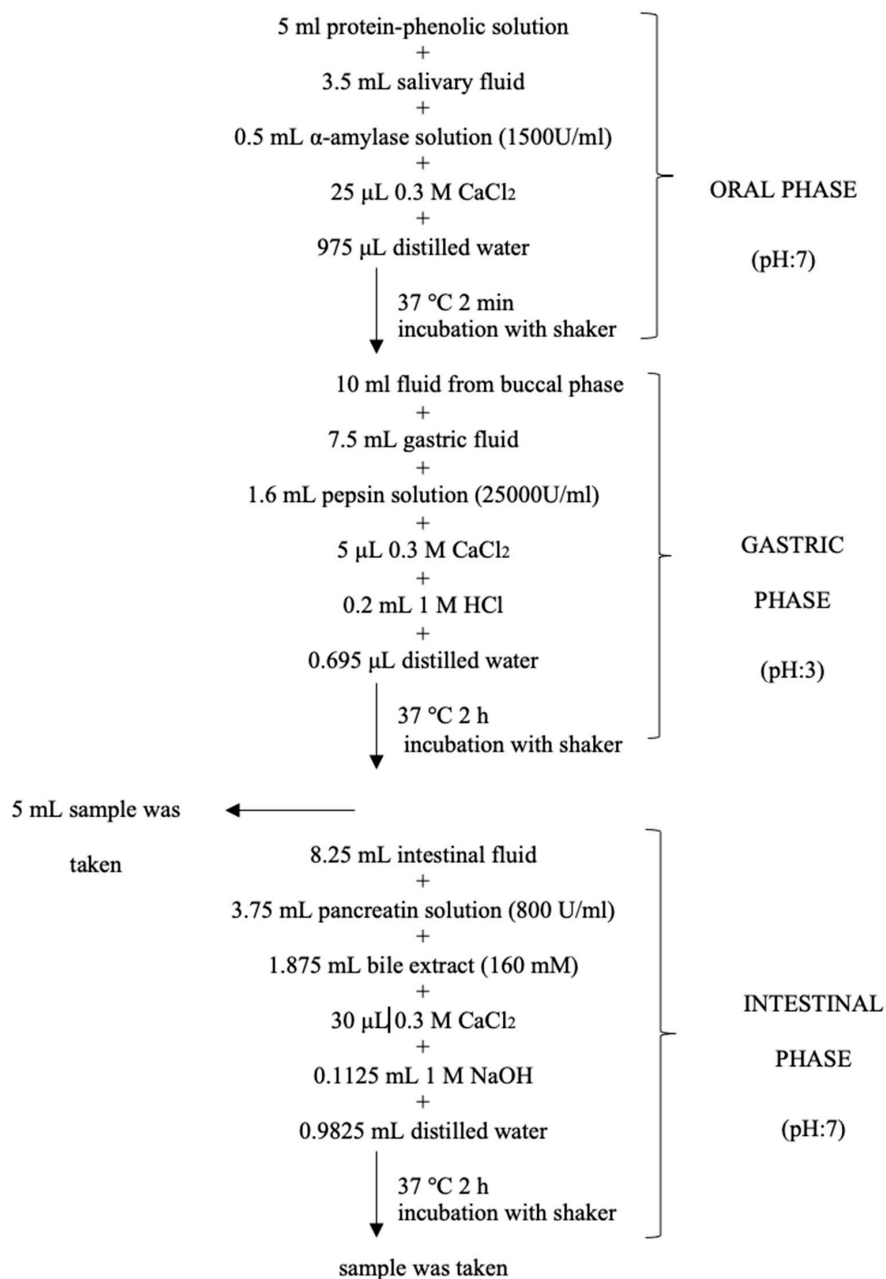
5 ml protein-phenolic solution
+
3.5 mL salivary fluid
+
0.5 mL α-amylase solution (1500U/ml)
+
25 μL 0.3 M $CaCl_2$
+
975 μL distilled water

37 °C 2 min
incubation with shaker

ORAL PHASE

(pH:7)

10 ml fluid from buccal phase
+
7.5 mL gastric fluid
+
1.6 mL pepsin solution (25000U/ml)
+
5 μL 0.3 M $CaCl_2$
+
0.2 mL 1 M HCl
+
0.695 μL distilled water

37 °C 2 h
incubation with shaker

GASTRIC

PHASE

(pH:3)

5 mL sample was

taken

8.25 mL intestinal fluid
+
3.75 mL pancreatin solution (800 U/ml)
+
1.875 mL bile extract (160 mM)
+
30 μL 0.3 M $CaCl_2$
+
0.1125 mL 1 M NaOH
+
0.9825 mL distilled water

37 °C 2 h
incubation with shaker

INTESTINAL

PHASE

(pH:7)

sample was taken